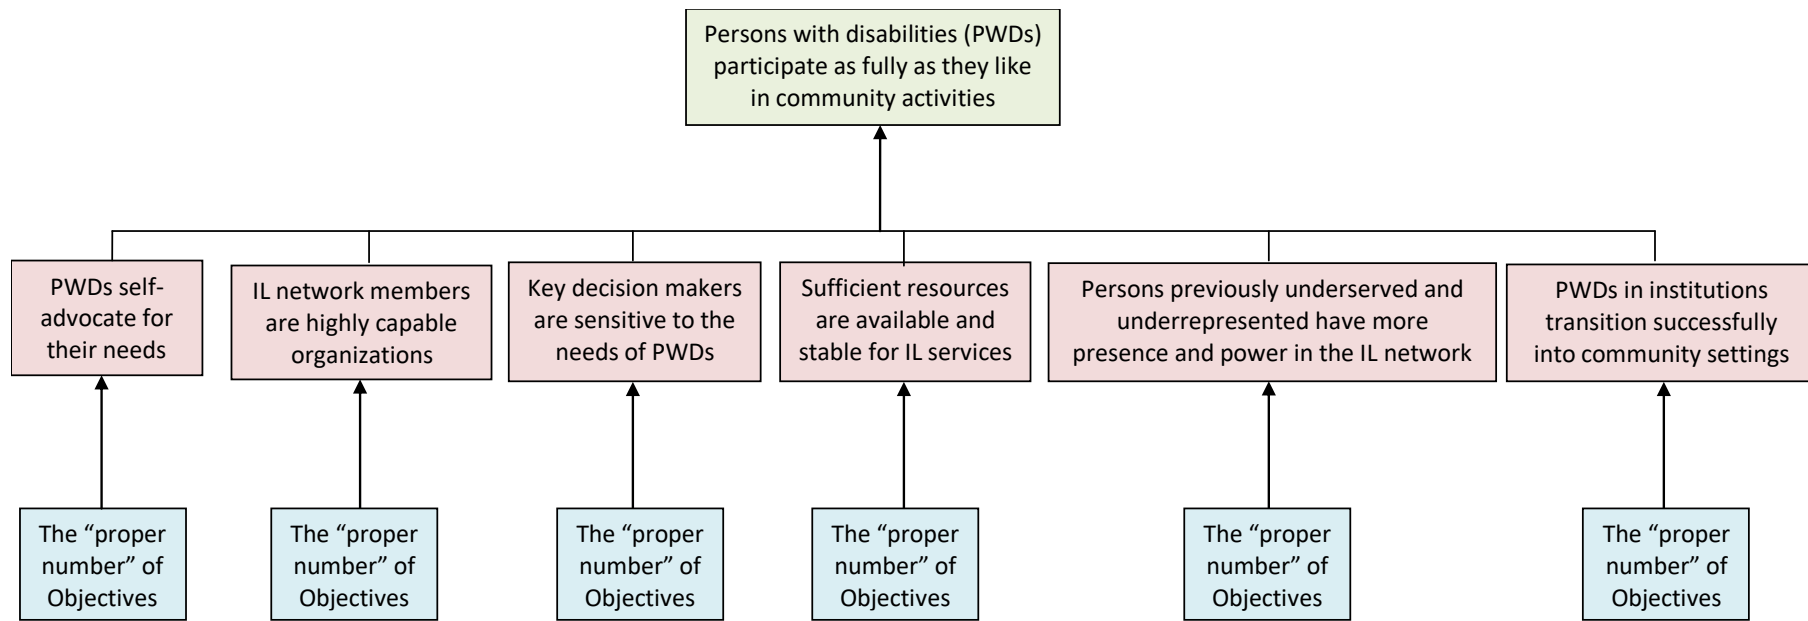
Persons with disabilities (PWDs) participate as fully as they like in community activities

PWDs self-advocate for their needs

IL network members are highly capable organizations

Key decision makers are sensitive to the needs of PWDs

Sufficient resources are available and stable for IL services

Persons previously underserved and underrepresented have more presence and power in the IL network

PWDs in institutions transition successfully into community settings

The "proper number" of Objectives

The "proper number" of Objectives

The "proper number" of Objectives

The "proper number" of Objectives

The "proper number" of Objectives

The "proper number" of Objectives